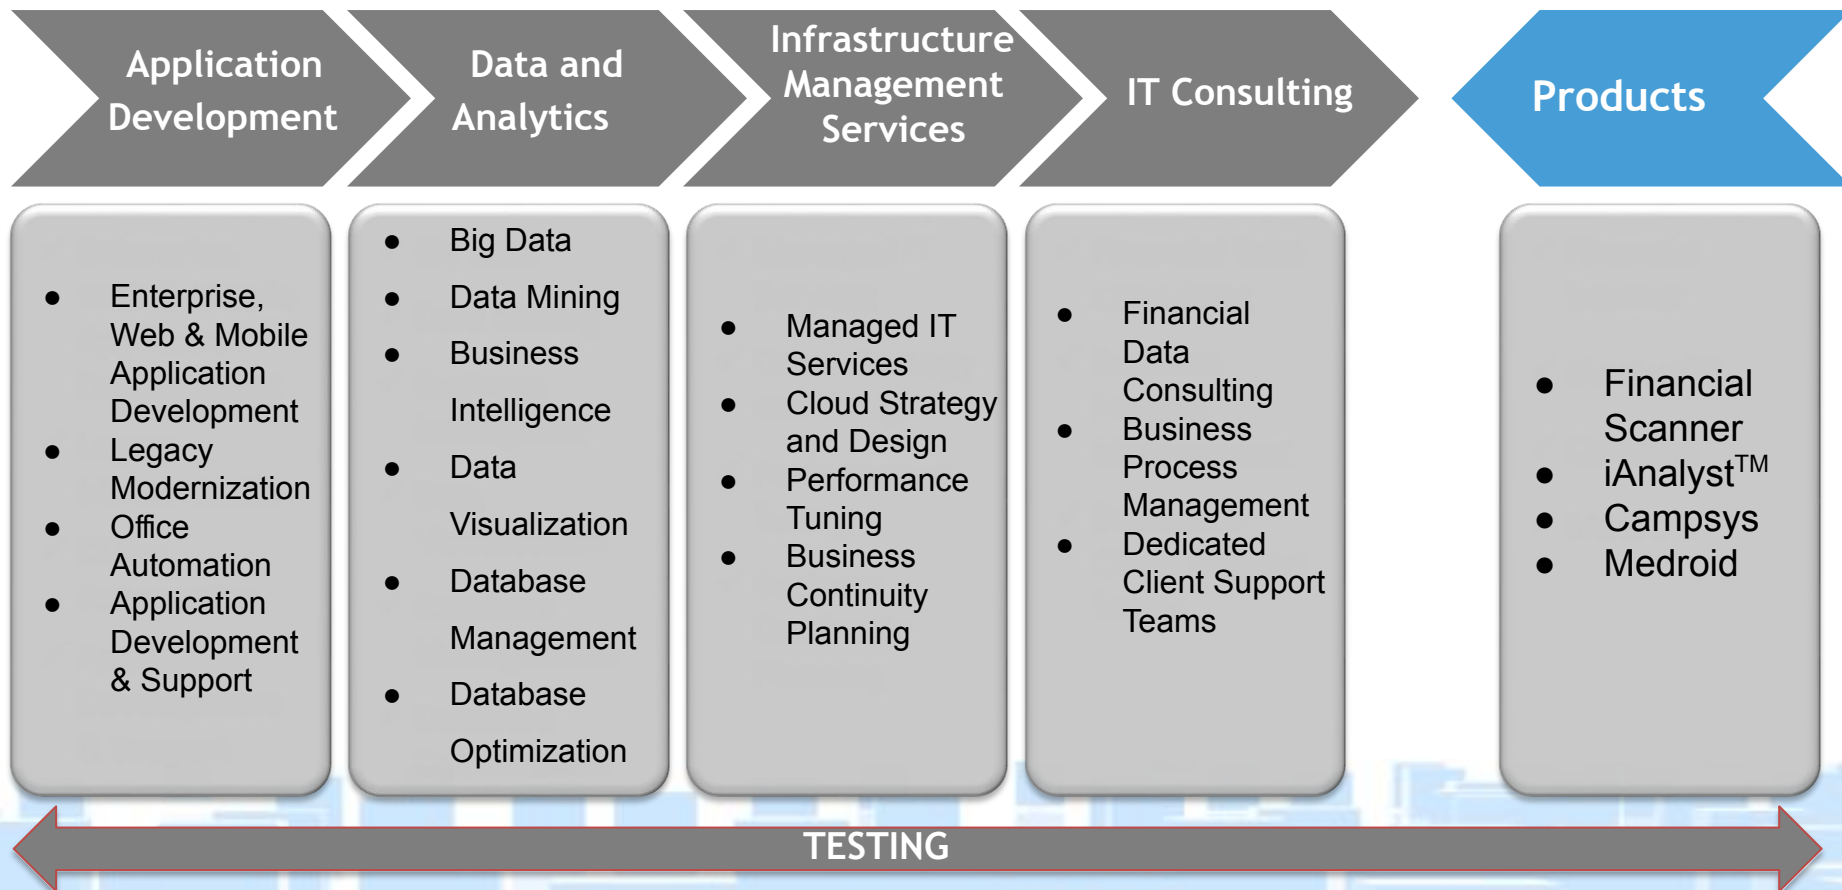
Application Development

Data and Analytics

Infrastructure Management Services

IT Consulting

Products

- Enterprise, Web & Mobile Application Development
- Legacy Modernization
- Office Automation
- Application Development & Support

- Big Data
- Data Mining
- Business Intelligence
- Data Visualization
- Database Management
- Database Optimization

- Managed IT Services
- Cloud Strategy and Design
- Performance Tuning
- Business Continuity Planning

- Financial Data Consulting
- Business Process Management
- Dedicated Client Support Teams

- Financial Scanner
- iAnalyst$^{TM}$
- Campsys
- Medroid

TESTING